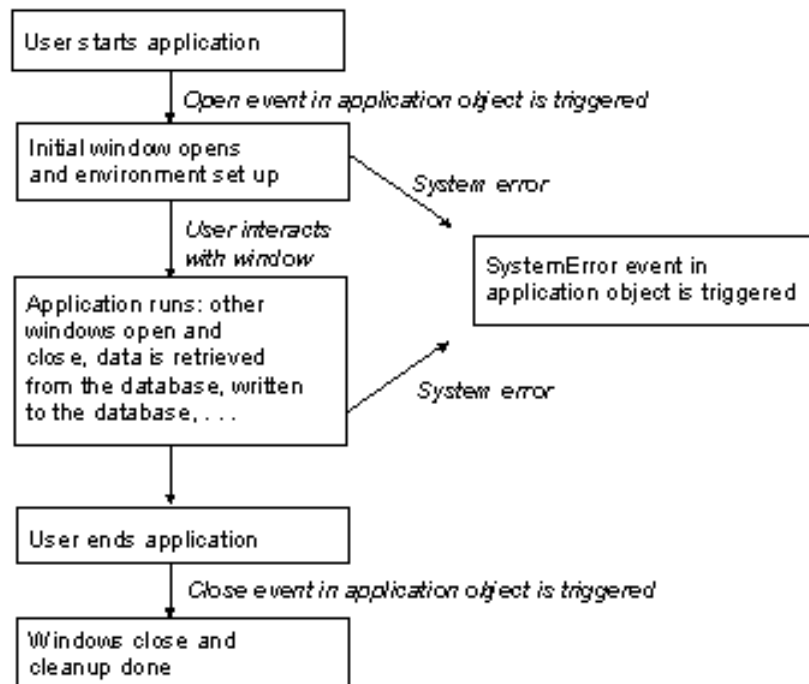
User starts application

Open event in application object is triggered

Initial window opens and environment set up

System error

User interacts with window

SystemError event in application object is triggered

Application runs: other windows open and close, data is retrieved from the database, written to the database, . . .

System error

User ends application

Close event in application object is triggered

Windows close and cleanup done